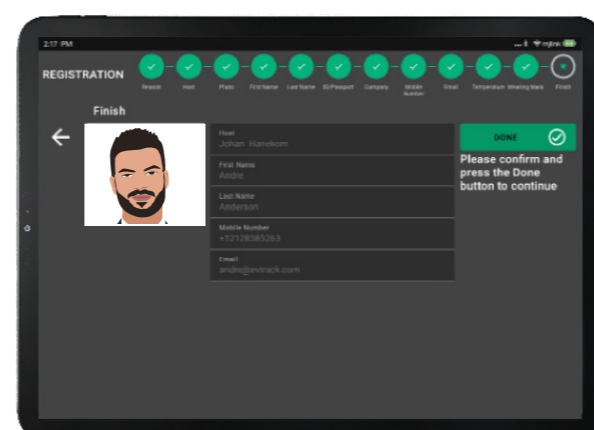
2:17 PM

REGISTRATION

Reason Host Photo First Name Last Name ID/Passport Company Mobile Number Email Temperature Wearing Mask Finish

Finish

Host
Johan Hanekom

First Name
Andre

Last Name
Anderson

Mobile Number
+12128385263

Email
andre@evtrack.com

DONE

Please confirm and press the Done button to continue